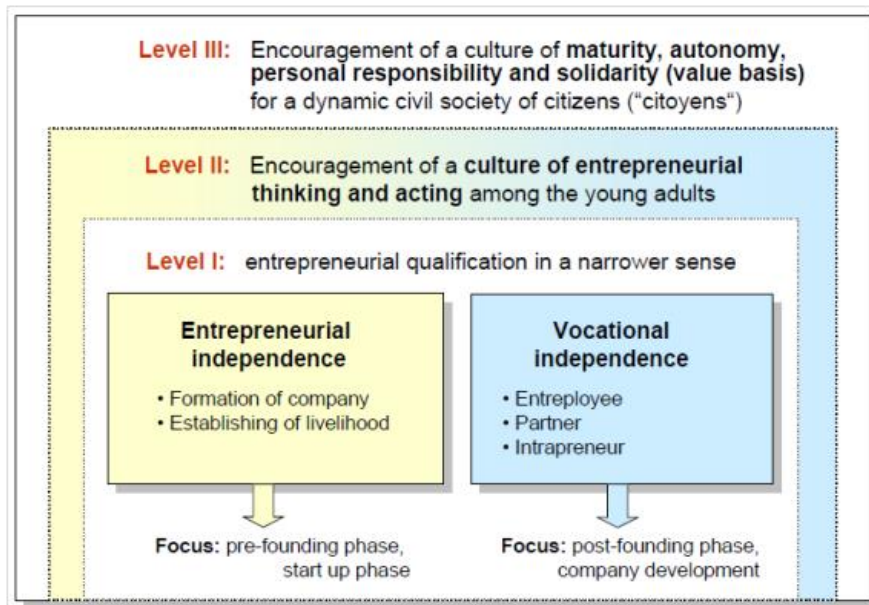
Level III: Encouragement of a culture of maturity, autonomy, personal responsibility and solidarity (value basis) for a dynamic civil society of citizens ("citoyens")

Level II: Encouragement of a culture of entrepreneurial thinking and acting among the young adults

Level I: entrepreneurial qualification in a narrower sense

Entrepreneurial independence

• Formation of company
• Establishing of livelihood

Vocational independence

• Entreployee
• Partner
• Intrapreneur

Focus: pre-founding phase, start up phase

Focus: post-founding phase, company development